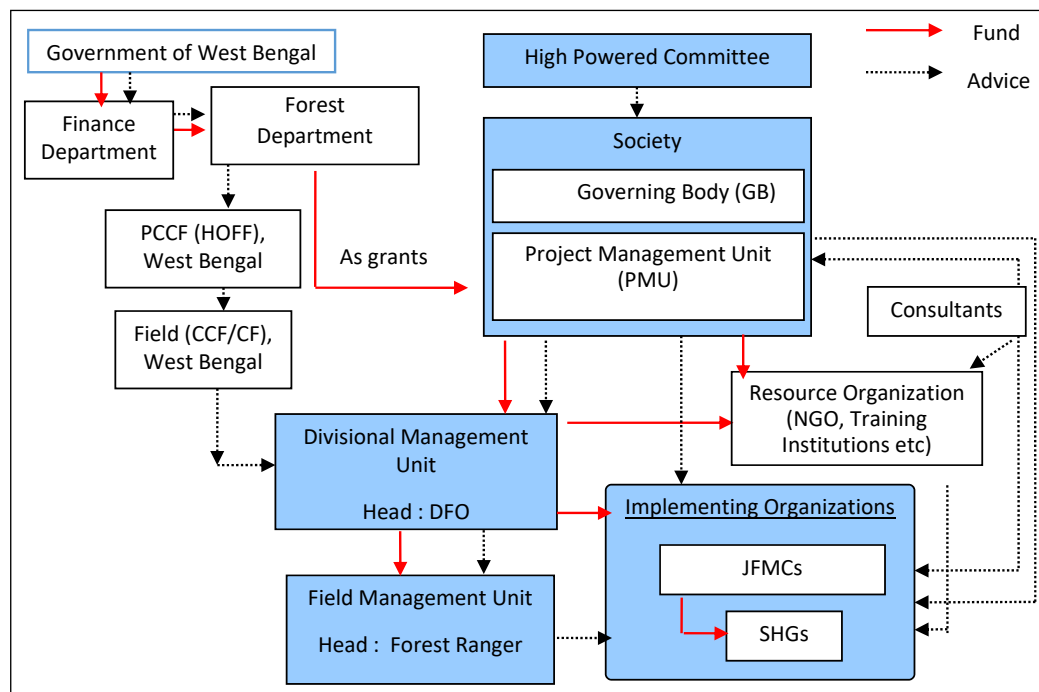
Fund

Advice

Government of West Bengal

Finance Department

Forest Department

PCCF (HOFF), West Bengal

Field (CCF/CF), West Bengal

As grants

High Powered Committee

Society

Governing Body (GB)

Project Management Unit (PMU)

Consultants

Resource Organization (NGO, Training Institutions etc)

Divisional Management Unit

Head : DFO

Implementing Organizations

JFMCs

SHGs

Field Management Unit

Head : Forest Ranger